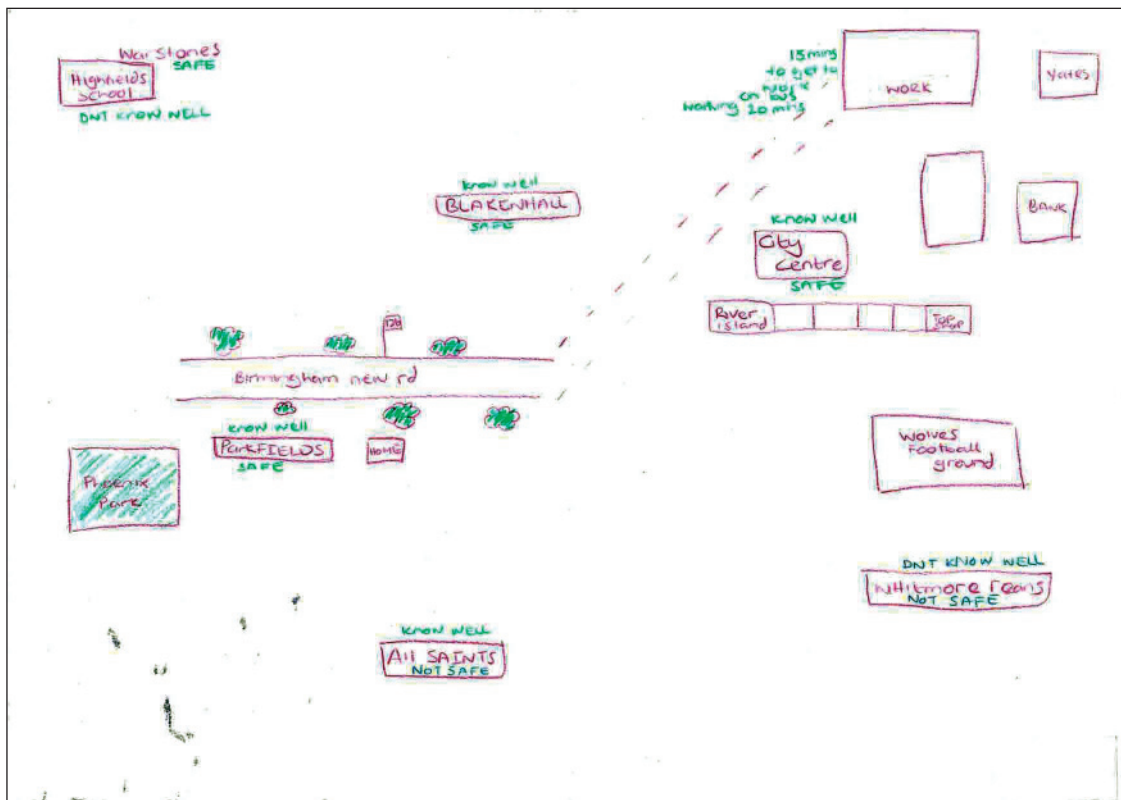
Warstones
SAFE
Highfields School
DNT KNOW WELL

15 mins to get to work on bus
Walking 20 mins

WORK

Yates

KNOW WELL
BLAKENHALL
SAFE

Bank

KNOW WELL
City Centre
SAFE

River Island

Top Shop

126

Birmingham new rd

KNOW WELL
PARKFIELDS
SAFE

HOME

Phoenix Park

Wolves Football ground

DNT KNOW WELL
Whitmore Reans
NOT SAFE

KNOW WELL
All SAINTS
NOT SAFE